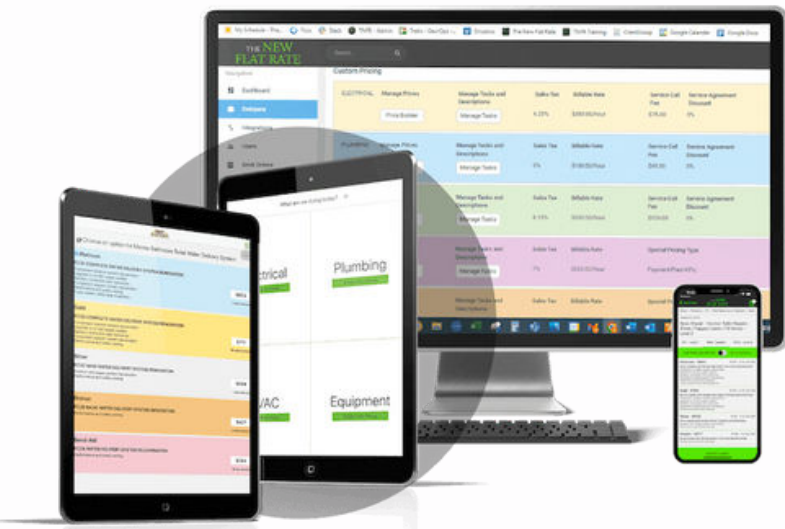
THE NEW FLAT RATE

Navigation

Dashboard

Settings

Integrations

Users

Custom Pricing

ELECTRICAL

Manage Prices

Price Builder

Manage Tasks and Descriptions

Manage Tasks

Sales Tax

6.25%

Billable Rate

$89.00/hour

Service Call Fee

$75.00

Service Agreement Discount

0%

PLUMBING

Manage Prices

Manage Tasks and Descriptions

Manage Tasks

Sales Tax

0%

Billable Rate

$130.00/hour

Service Call Fee

$49.00

Service Agreement Discount

0%

Manage Tasks and Descriptions

Manage Tasks

Sales Tax

8.13%

Billable Rate

Service Call Fee

$109.00

Service Agreement Discount

0%

Manage Tasks and Descriptions

Manage Tasks

Sales Tax

7%

Billable Rate

Special Pricing Type

Manage Tasks and Descriptions

Sales Tax

Billable Rate

Special Pricing

What are we fixing today?

ctrical

Plumbing

VAC

Equipment

Bathroom

Good

Better

Best

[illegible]